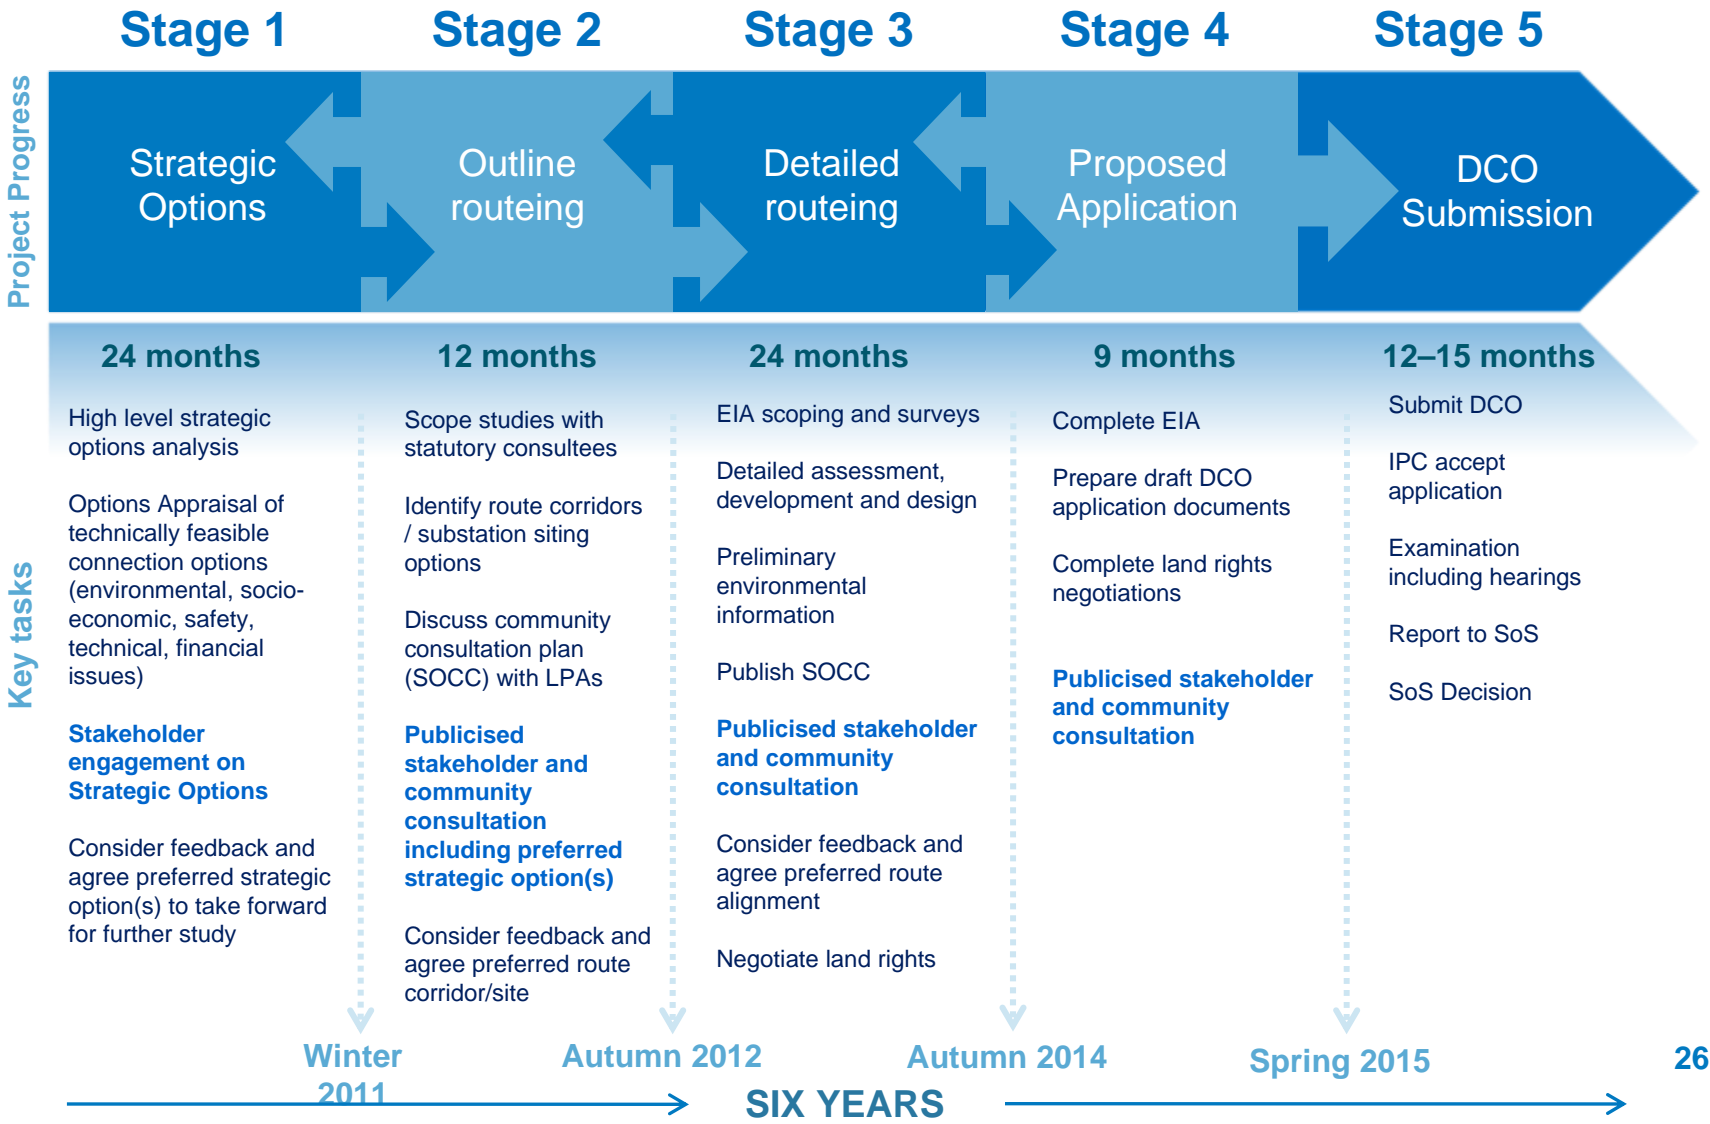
Stage 1 Stage 2 Stage 3 Stage 4 Stage 5

Project Progress

Strategic Options

Outline routeing

Detailed routeing

Proposed Application

DCO Submission

Key tasks

24 months

High level strategic options analysis

Options Appraisal of technically feasible connection options (environmental, socio-economic, safety, technical, financial issues)

Stakeholder engagement on Strategic Options

Consider feedback and agree preferred strategic option(s) to take forward for further study

12 months

Scope studies with statutory consultees

Identify route corridors / substation siting options

Discuss community consultation plan (SOCC) with LPAs

Publicised stakeholder and community consultation including preferred strategic option(s)

Consider feedback and agree preferred route corridor/site

24 months

EIA scoping and surveys

Detailed assessment, development and design

Preliminary environmental information

Publish SOCC

Publicised stakeholder and community consultation

Consider feedback and agree preferred route alignment

Negotiate land rights

9 months

Complete EIA

Prepare draft DCO application documents

Complete land rights negotiations

Publicised stakeholder and community consultation

12–15 months

Submit DCO

IPC accept application

Examination including hearings

Report to SoS

SoS Decision

Winter 2011

Autumn 2012

Autumn 2014

Spring 2015

26

SIX YEARS